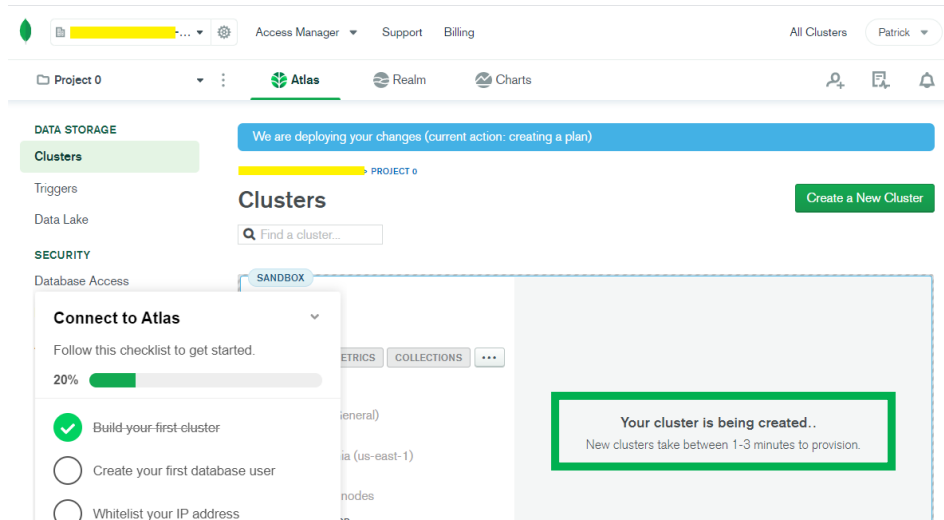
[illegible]... ▾ Access Manager ▾ Support Billing All Clusters Patrick ▾

Project 0 ▾ Atlas Realm Charts

DATA STORAGE
Clusters
Triggers
Data Lake
SECURITY
Database Access

We are deploying your changes (current action: creating a plan)

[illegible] > PROJECT 0

Clusters

Create a New Cluster

Find a cluster...

SANDBOX

ETRICS COLLECTIONS ...

eneral)

ia (us-east-1)

nodes

Your cluster is being created..
New clusters take between 1-3 minutes to provision.

Connect to Atlas

Follow this checklist to get started.

20%

Build your first cluster

Create your first database user

Whitelist your IP address